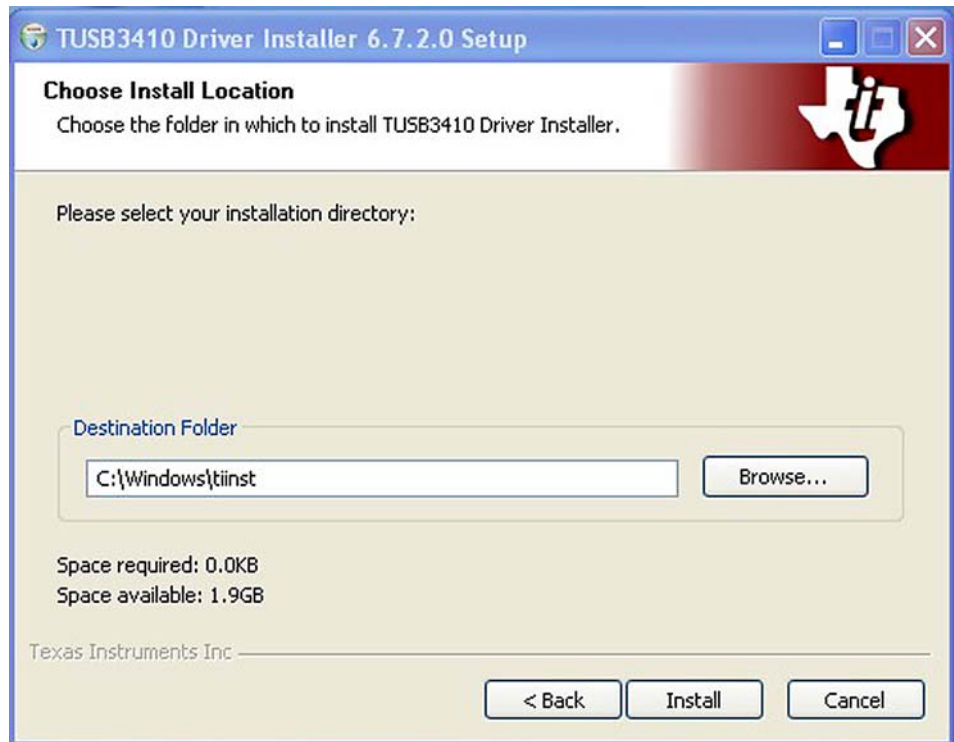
TUSB3410 Driver Installer 6.7.2.0 Setup

Choose Install Location
Choose the folder in which to install TUSB3410 Driver Installer.

Please select your installation directory:

Destination Folder
C:\Windows\tiinst
Browse...

Space required: 0.0KB
Space available: 1.9GB

Texas Instruments Inc

< Back
Install
Cancel